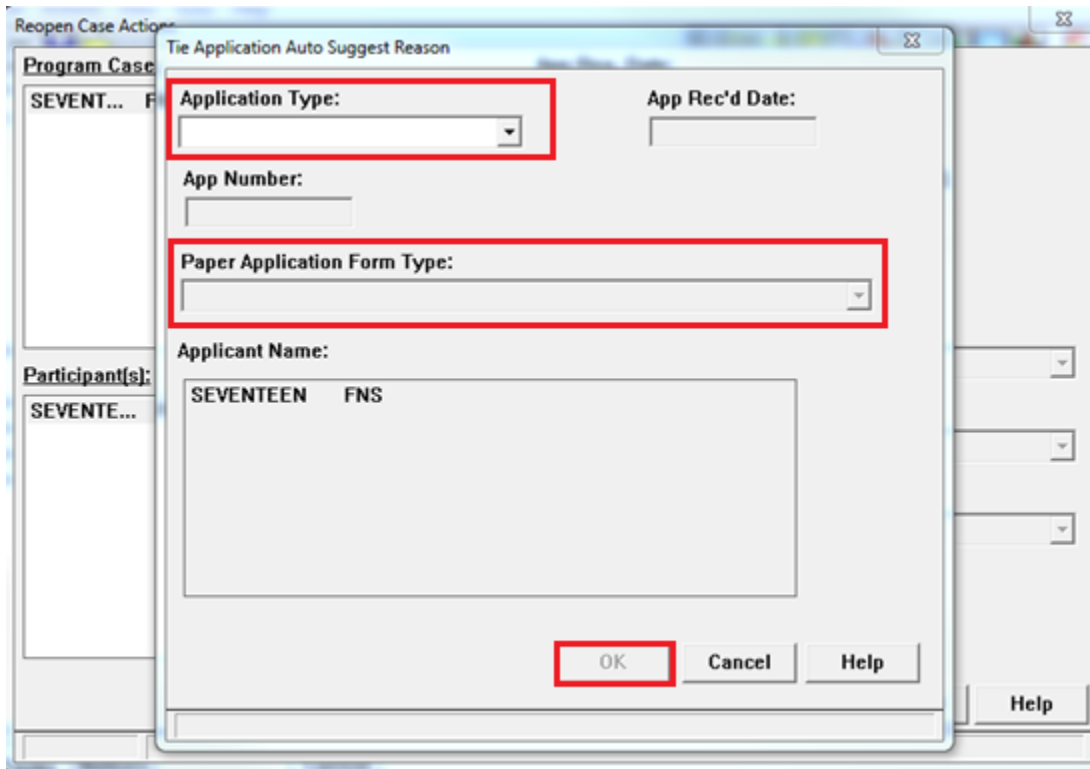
Reopen Case Actions

Tie Application Auto Suggest Reason

Program Case

SEVENT... F

Application Type:

App Rec'd Date:

App Number:

Paper Application Form Type:

Applicant Name:

SEVENTEEN FNS

Participant(s):

SEVENTE...

OK

Cancel

Help

Help